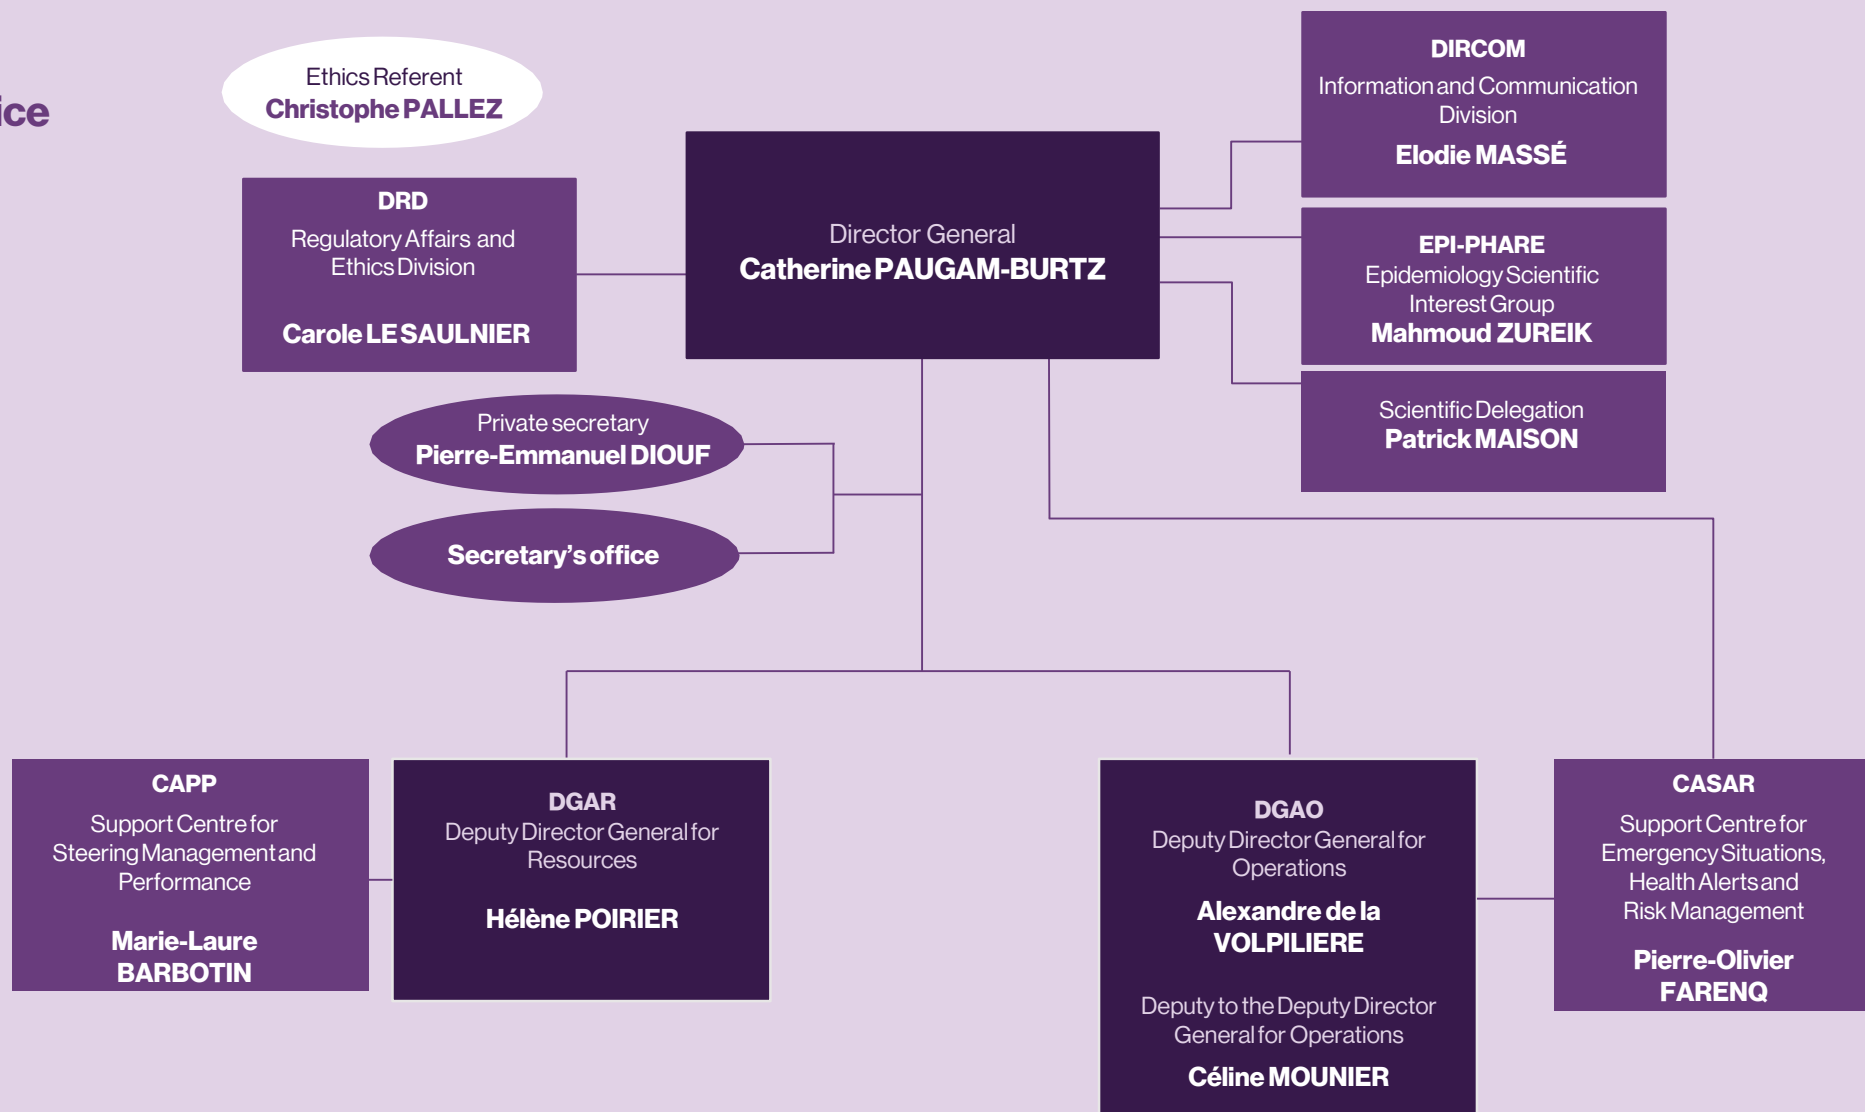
ice

Ethics Referent
Christophe PALLEZ

DRD
Regulatory Affairs and Ethics Division
Carole LE SAULNIER

Director General
Catherine PAUGAM-BURTZ

DIRCOM
Information and Communication Division
Elodie MASSÉ

EPI-PHARE
Epidemiology Scientific Interest Group
Mahmoud ZUREIK

Scientific Delegation
Patrick MAISON

Private secretary
Pierre-Emmanuel DIOUF

Secretary's office

CAPP
Support Centre for Steering Management and Performance
Marie-Laure BARBOTIN

DGAR
Deputy Director General for Resources
Hélène POIRIER

DGAO
Deputy Director General for Operations
Alexandre de la VOLPILIERE

Deputy to the Deputy Director General for Operations
Céline MOUNIER

CASAR
Support Centre for Emergency Situations, Health Alerts and Risk Management
Pierre-Olivier FARENQ